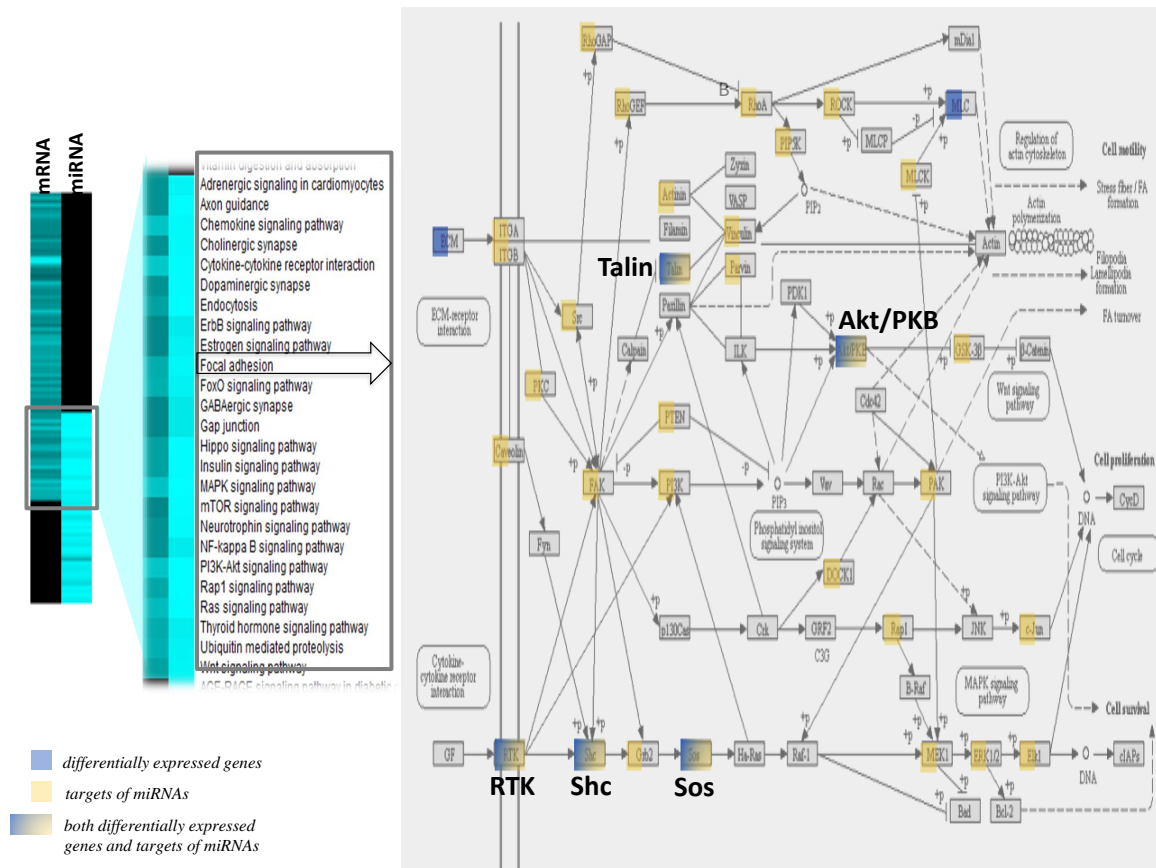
mRNA miRNA

Vitamin digestion and absorption
Adrenergic signaling in cardiomyocytes
Axon guidance
Chemokine signaling pathway
Cholinergic synapse
Cytokine-cytokine receptor interaction
Dopaminergic synapse
Endocytosis
ErbB signaling pathway
Estrogen signaling pathway
Focal adhesion
FoxO signaling pathway
GABAergic synapse
Gap junction
Hippo signaling pathway
Insulin signaling pathway
MAPK signaling pathway
mTOR signaling pathway
Neurotrophin signaling pathway
NF-kappa B signaling pathway
PI3K-Akt signaling pathway
Rap1 signaling pathway
Ras signaling pathway
Thyroid hormone signaling pathway
Ubiquitin mediated proteolysis
Wnt signaling pathway
AGE-RAGE signaling pathway in diabetic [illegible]

RhoGAP
mDia1
B
RhoGEF
RhoA
ROCK
MLC
+p
MLCP
-p
PIP5K
MLCK
Regulation of actin cytoskeleton
Cell motility
Stress fiber / FA formation
Zyxin
Actinin
VASP
PIP2
Actin polymerization
Filamin
Vinculin
Actin
Filopodia
Lamellipodia formation
ECM
ITGA
ITGB
Talin
Talin
Parvin
Paxillin
PDK1
FA turnover
ECM-receptor interaction
Src
Akt/PKB
Akt/PKB
GSK-3B
B-Catenin
Calpain
ILK
Wnt signaling pathway
PKC
Cdc42
PTEN
Caveolin
FAK
PI3K
PIP3
Vav
Rac
PAK
PI3K-Akt signaling pathway
Cell proliferation
DNA
CycD
Phosphatidylinositol signaling system
Fyn
Cell cycle
DOCK1
p130Cas
Crk
GRF2
Rap1
JNK
c-Jun
C3G
Cytokine-cytokine receptor interaction
B-Raf
MAPK signaling pathway
Cell survival
GF
RTK
Shc
Grb2
Sos
Ha-Ras
Raf-1
MEK1
ERK1/2
Elk1
DNA
cIAPs
Bad
Bcl-2
RTK
Shc
Sos

differentially expressed genes
targets of miRNAs
both differentially expressed genes and targets of miRNAs